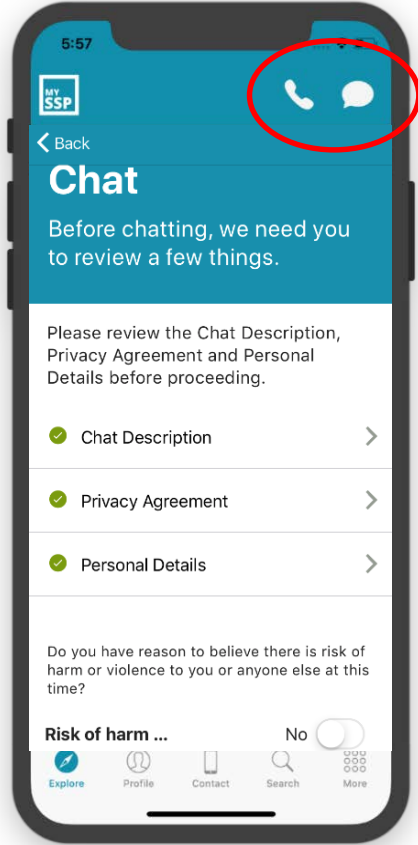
5:57

MY SSP

Back

Chat

Before chatting, we need you to review a few things.

Please review the Chat Description, Privacy Agreement and Personal Details before proceeding.

Chat Description

Privacy Agreement

Personal Details

Do you have reason to believe there is risk of harm or violence to you or anyone else at this time?

Risk of harm ...

No

Explore Profile Contact Search More